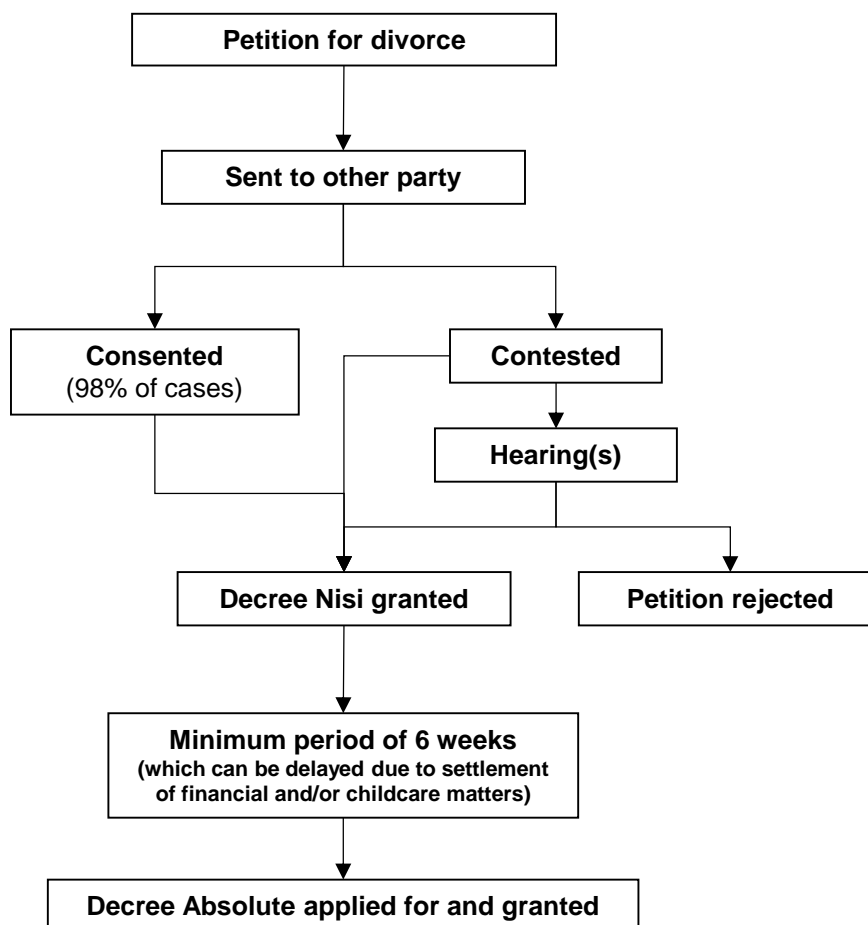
Petition for divorce

Sent to other party

Consented
(98% of cases)

Contested

Hearing(s)

Decree Nisi granted

Petition rejected

Minimum period of 6 weeks
(which can be delayed due to settlement of financial and/or childcare matters)

Decree Absolute applied for and granted